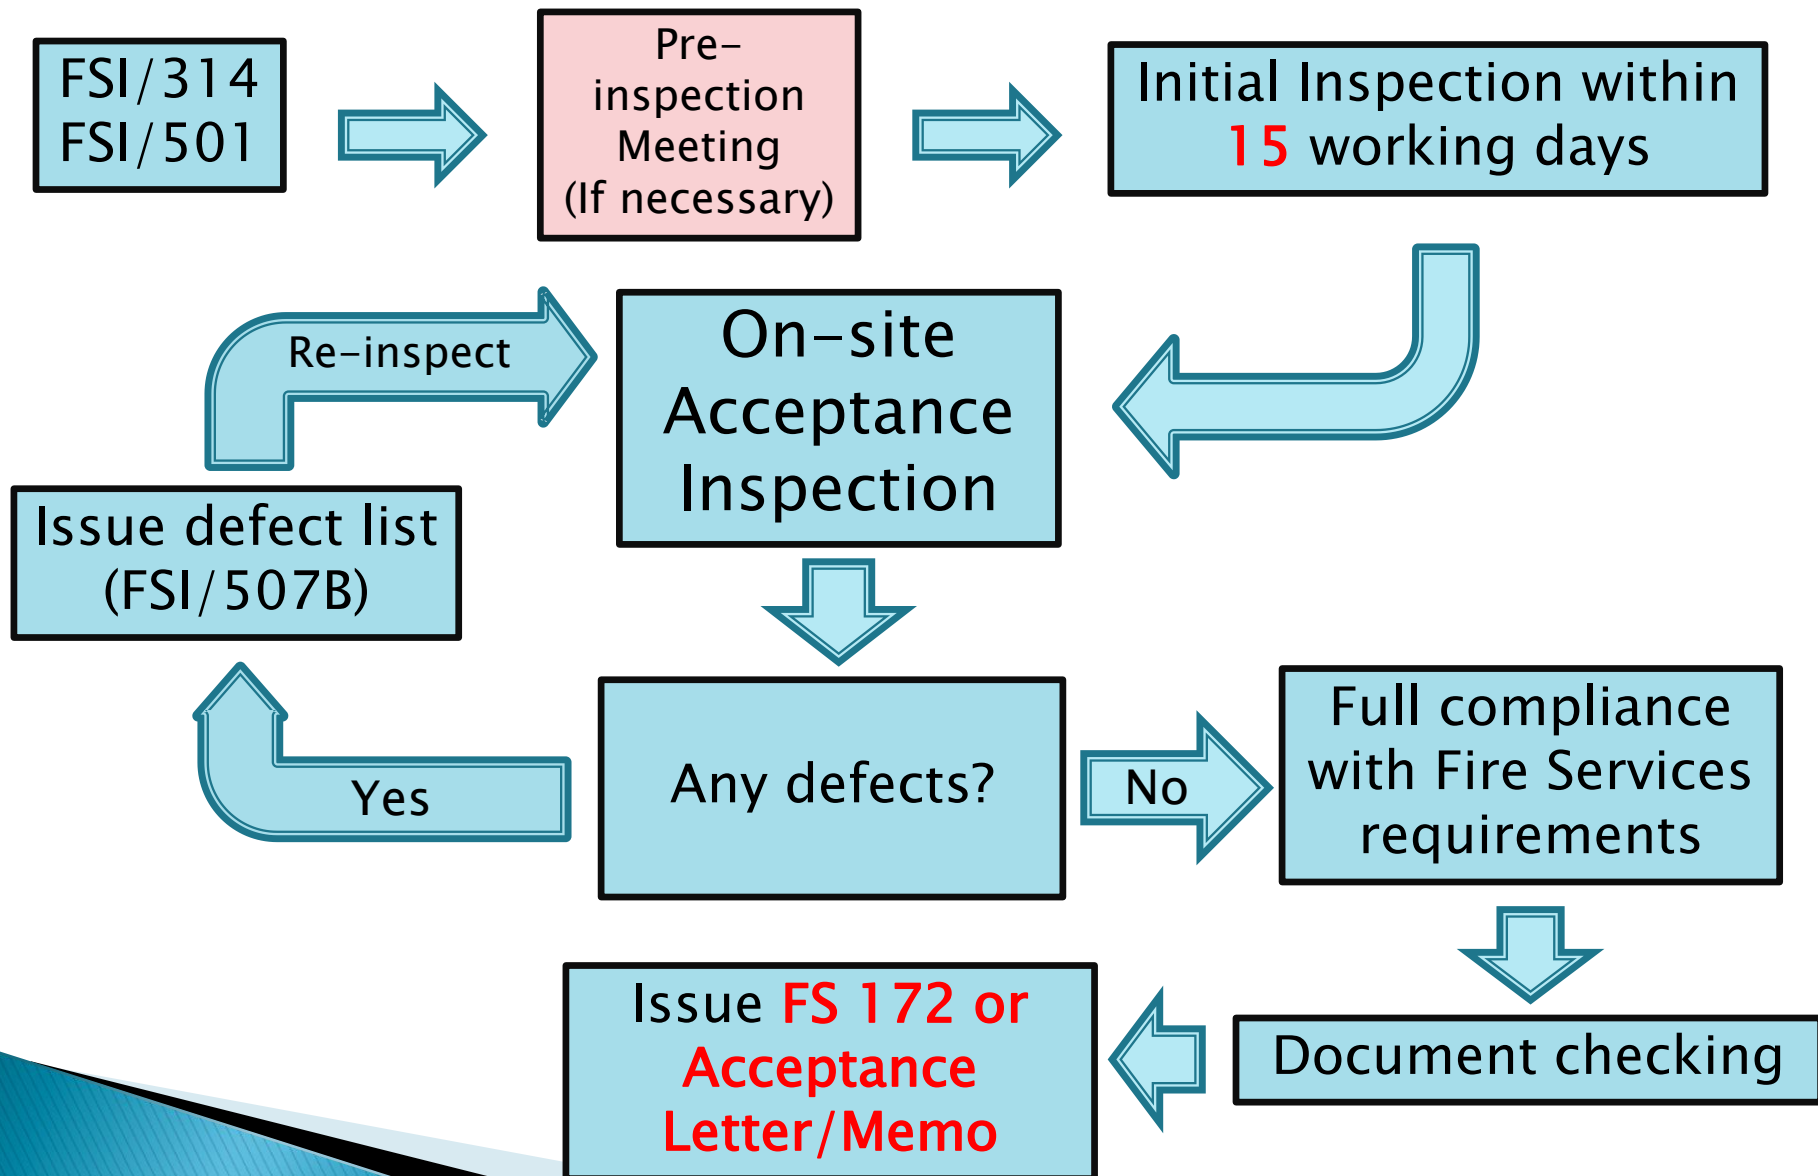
FSI/314
FSI/501

Pre-inspection Meeting (If necessary)

Initial Inspection within 15 working days

Re-inspect

On-site Acceptance Inspection

Issue defect list (FSI/507B)

Yes

Any defects?

No

Full compliance with Fire Services requirements

Document checking

Issue FS 172 or Acceptance Letter/Memo